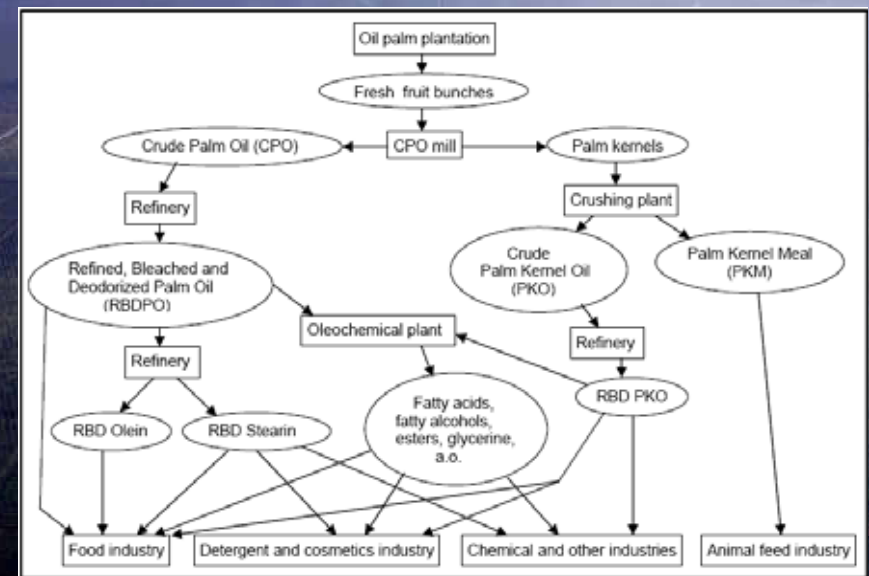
Oil palm plantation

Fresh fruit bunches

Crude Palm Oil (CPO)

CPO mill

Palm kernels

Refinery

Crushing plant

Refined, Bleached and Deodorized Palm Oil (RBDPO)

Crude Palm Kernel Oil (PKO)

Palm Kernel Meal (PKM)

Oleochemical plant

Refinery

Refinery

Fatty acids, fatty alcohols, esters, glycerine, a.o.

RBD PKO

RBD Olein

RBD Stearin

Food industry

Detergent and cosmetics industry

Chemical and other industries

Animal feed industry